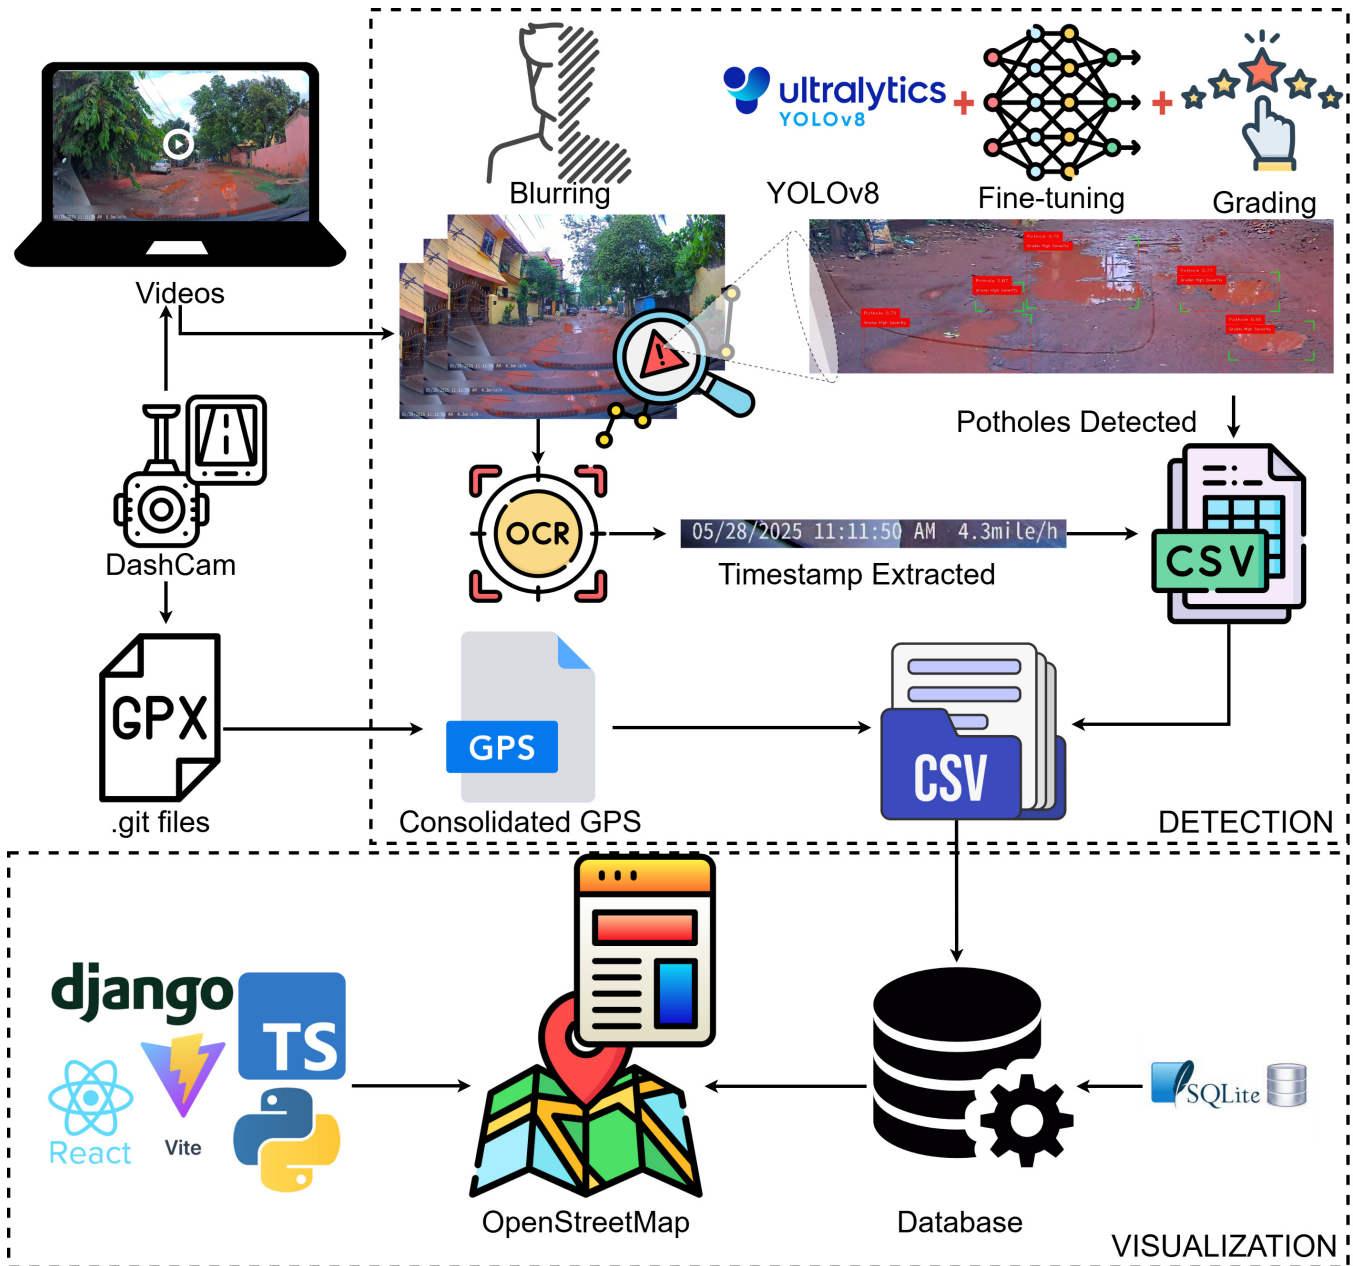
Videos

Blurring

ultralytics YOLOv8 + + 

YOLOv8

Fine-tuning

Grading

Potholes Detected

DashCam

OCR

05/28/2025 11:11:50 AM 4.3mile/h

Timestamp Extracted

CSV

GPX

.git files

GPS

Consolidated GPS

CSV

DETECTION

django

TS

React

Vite

OpenStreetMap

Database

SQLite

VISUALIZATION